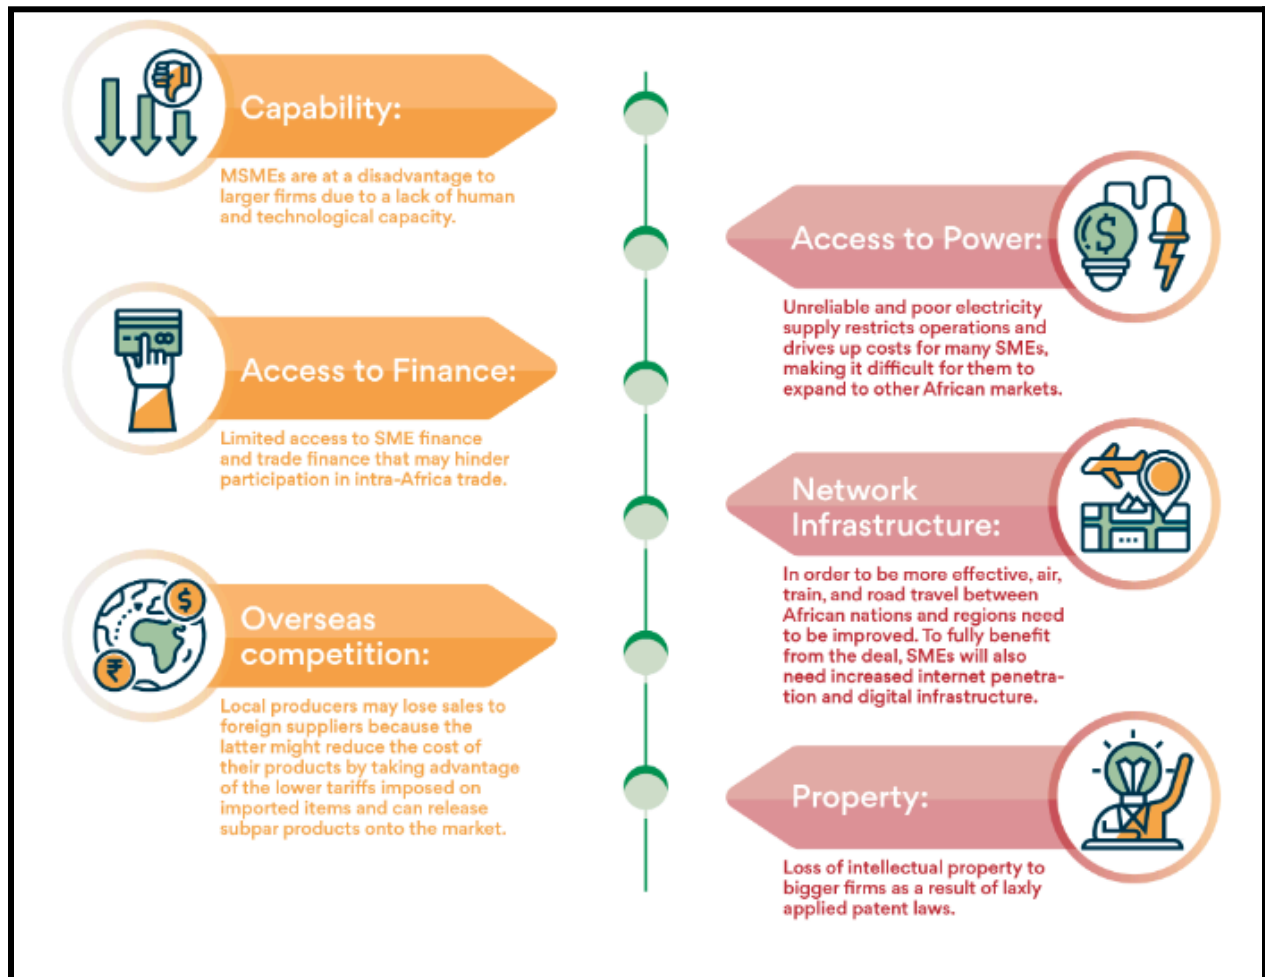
Capability:

MSMEs are at a disadvantage to larger firms due to a lack of human and technological capacity.

Access to Power:

Unreliable and poor electricity supply restricts operations and drives up costs for many SMEs, making it difficult for them to expand to other African markets.

Access to Finance:

Limited access to SME finance and trade finance that may hinder participation in intra-Africa trade.

Network Infrastructure:

In order to be more effective, air, train, and road travel between African nations and regions need to be improved. To fully benefit from the deal, SMEs will also need increased internet penetration and digital infrastructure.

Overseas competition:

Local producers may lose sales to foreign suppliers because the latter might reduce the cost of their products by taking advantage of the lower tariffs imposed on imported items and can release subpar products onto the market.

Property:

Loss of intellectual property to bigger firms as a result of laxly applied patent laws.